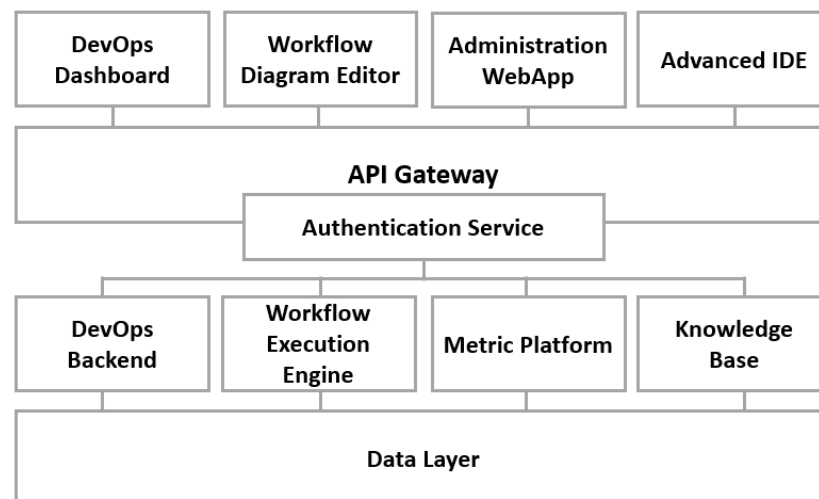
DevOps Dashboard

Workflow Diagram Editor

Administration WebApp

Advanced IDE

API Gateway

Authentication Service

DevOps Backend

Workflow Execution Engine

Metric Platform

Knowledge Base

Data Layer